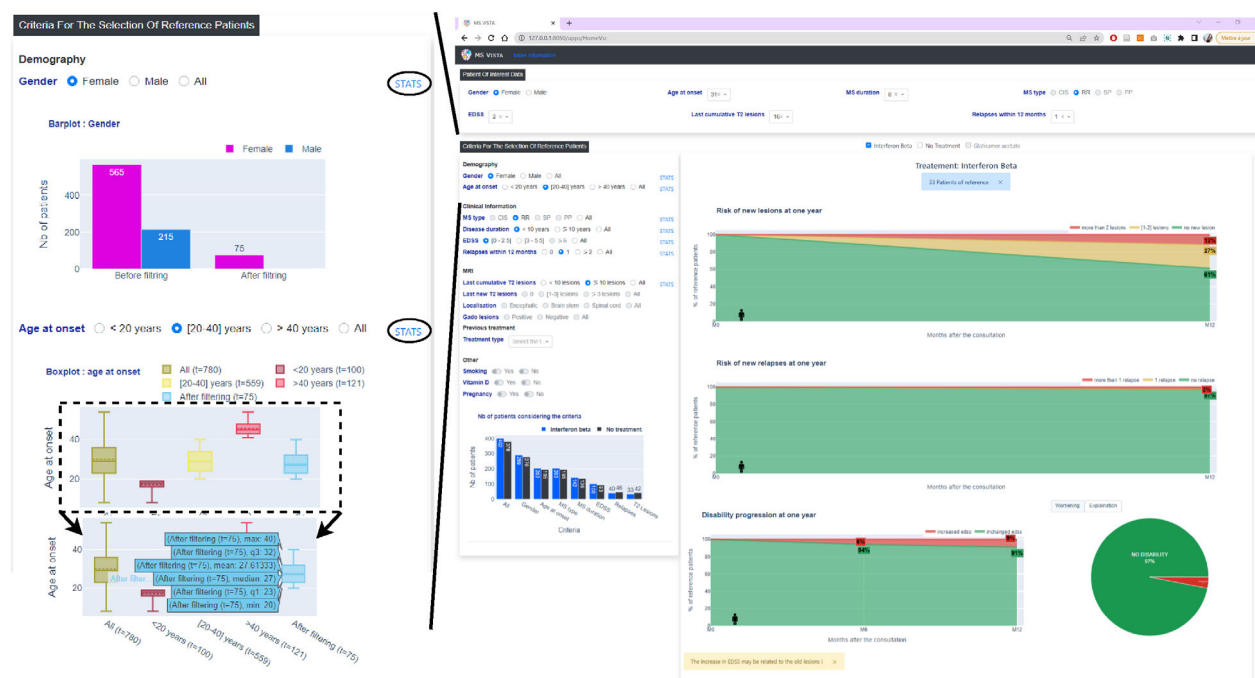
Criteria For The Selection Of Reference Patients

Demography

Gender Female Male All STATS

Barplot : Gender

Female Male

No of patients

565 215 75

400 200 0

Before filtring After filtring

Age at onset < 20 years [20-40] years > 40 years All STATS

Boxplot : age at onset

All (t=780) <20 years (t=100)
[20-40] years (t=559) >40 years (t=121)
After filtering (t=75)

Age at onset

40 20

Age at onset

40 20

(After filtering (t=75), max: 40)
(After filtering (t=75), q3: 32)
(After filtering (t=75), mean: 27.61333)
(After filtering (t=75), median: 27)
(After filtering (t=75), q1: 23)
(After filtering (t=75), min: 20)

After filter

All (t=780) <20 years (t=100) [20-40] years (t=559) >40 years (t=121) After filtering (t=75)

MS VISTA

127.0.0.1:8050/apps/HomeViz

MS VISTA

Patient Of Interest Data

Gender Female Male Age at onset 31 MS duration 8 MS type CIS RR SP PP

EDSS 2 Last cumulative T2 lesions 16 Relapses within 12 months 1

Criteria For The Selection Of Reference Patients

Interferon Beta No Treatment Glatiramer acetate

Demography
Gender Female Male All STATS
Age at onset < 20 years [20-40] years > 40 years All STATS

Clinical Information
MS type CIS RR SP PP All STATS
Disease duration < 10 years ≥ 10 years All STATS
EDSS [0 - 2.5] [3 - 5.5] > 6 All STATS
Relapses within 12 months 0 1 > 2 All STATS

MRI
Last cumulative T2 lesions < 10 lesions ≥ 10 lesions All STATS
Last new T2 lesions 0 [1-3] lesions > 3 lesions All
Localisation Encephalic Brain stem Spinal cord All
Gado lesions Positive Negative All
Previous treatment
Treatment type Select the t...

Other
Smoking Yes No
Vitamin D Yes No
Pregnancy Yes No

Nb of patients considering the criteria
Interferon beta No treatment
Nb of patients
All Gender Age at onset MS type EDSS MS duration Relapses T2 Lesions
Criteria

Treatement: Interferon Beta
33 Patients of reference

Risk of new lesions at one year
more than 2 lesions [1-2] lesions no new lesion
% of reference patients
12% 27% 61%
M0 M12
Months after the consultation

Risk of new relapses at one year
more than 1 relapse 1 relapse no relapse
% of reference patients
M12
Months after the consultation

Worsening Explanation

Disability progression at one year
increased edss unchanged edss
% of reference patients
6% 94% 9% 91%
M0 M6 M12
Months after the consultation

NO DISABILITY 97%

The increase in EDSS may be related to the old lesions !